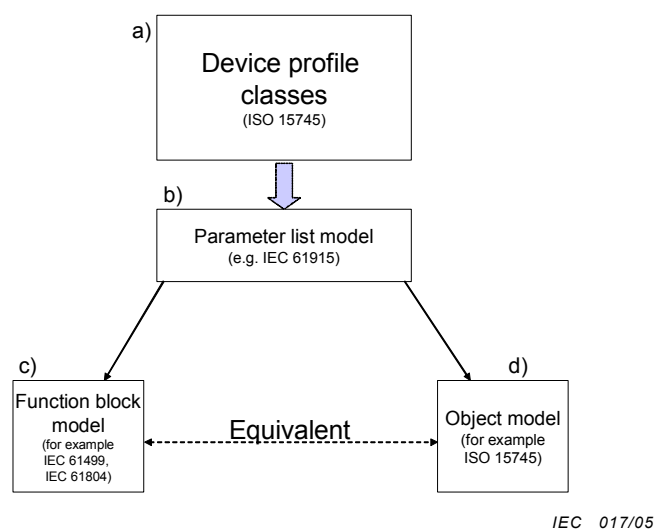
a)

Device profile classes
(ISO 15745)

b)

Parameter list model
(e.g. IEC 61915)

c)

Function block model
(for example IEC 61499, IEC 61804)

Equivalent

d)

Object model
(for example ISO 15745)

IEC 017/05